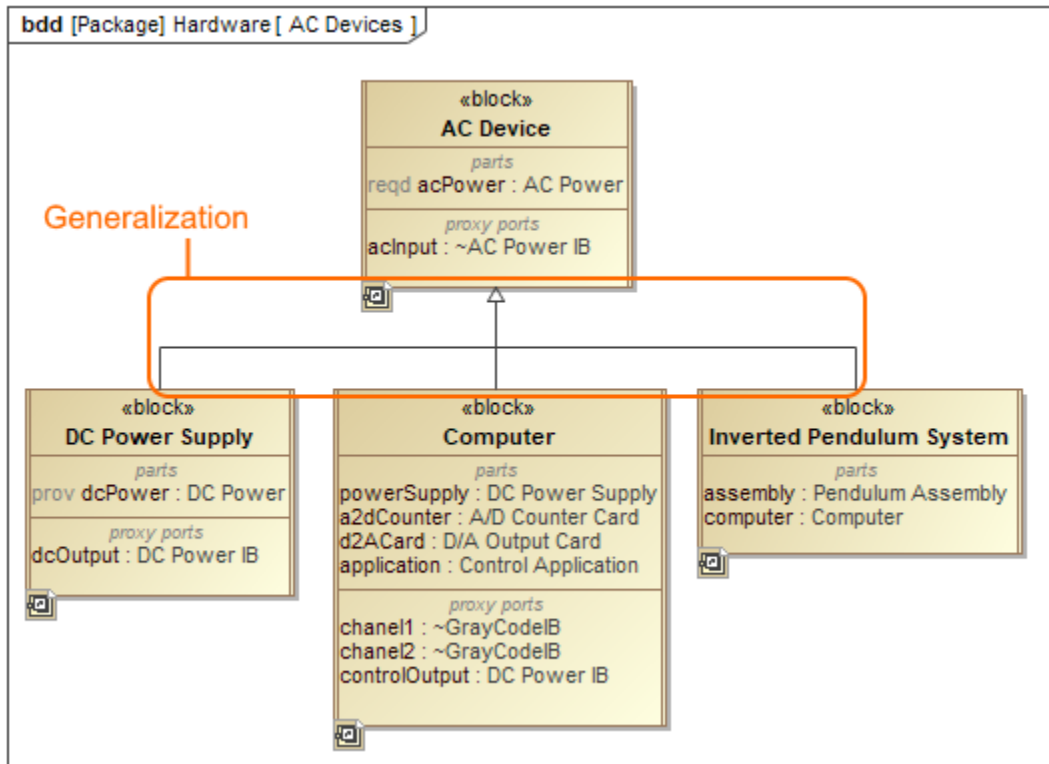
bdd [Package] Hardware [ AC Devices ]

«block»
AC Device
parts
reqd acPower : AC Power
proxy ports
acInput : ~AC Power IB

Generalization

«block»
DC Power Supply
parts
prov dcPower : DC Power
proxy ports
dcOutput : DC Power IB

«block»
Computer
parts
powerSupply : DC Power Supply
a2dCounter : A/D Counter Card
d2ACard : D/A Output Card
application : Control Application
proxy ports
chanel1 : ~GrayCodeIB
chanel2 : ~GrayCodeIB
controlOutput : DC Power IB

«block»
Inverted Pendulum System
parts
assembly : Pendulum Assembly
computer : Computer